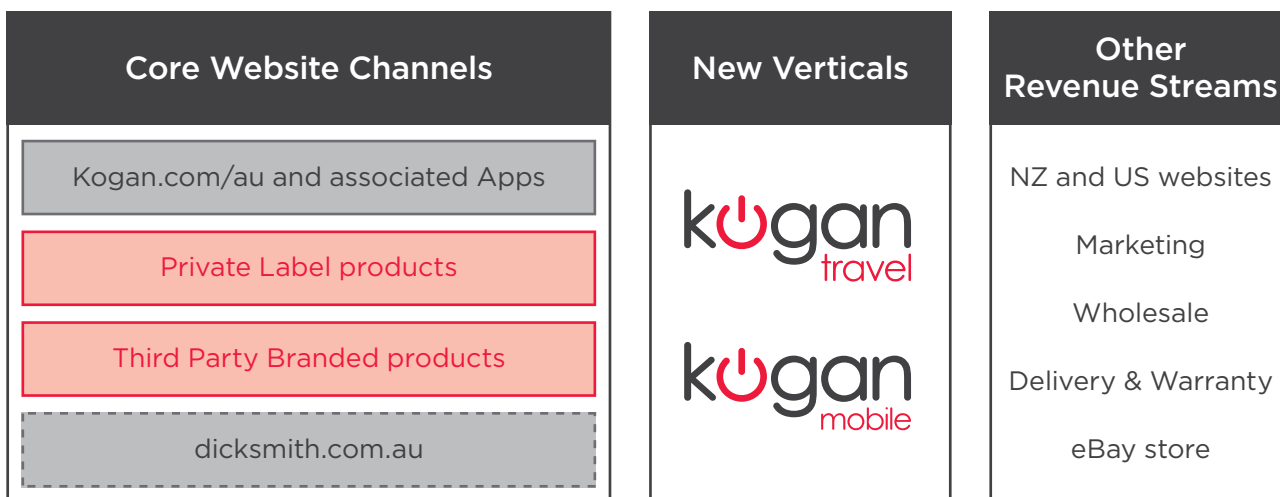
Core Website Channels

Kogan.com/au and associated Apps

Private Label products

Third Party Branded products

dicksmith.com.au

New Verticals

kogan travel

kogan mobile

Other Revenue Streams

NZ and US websites

Marketing

Wholesale

Delivery & Warranty

eBay store